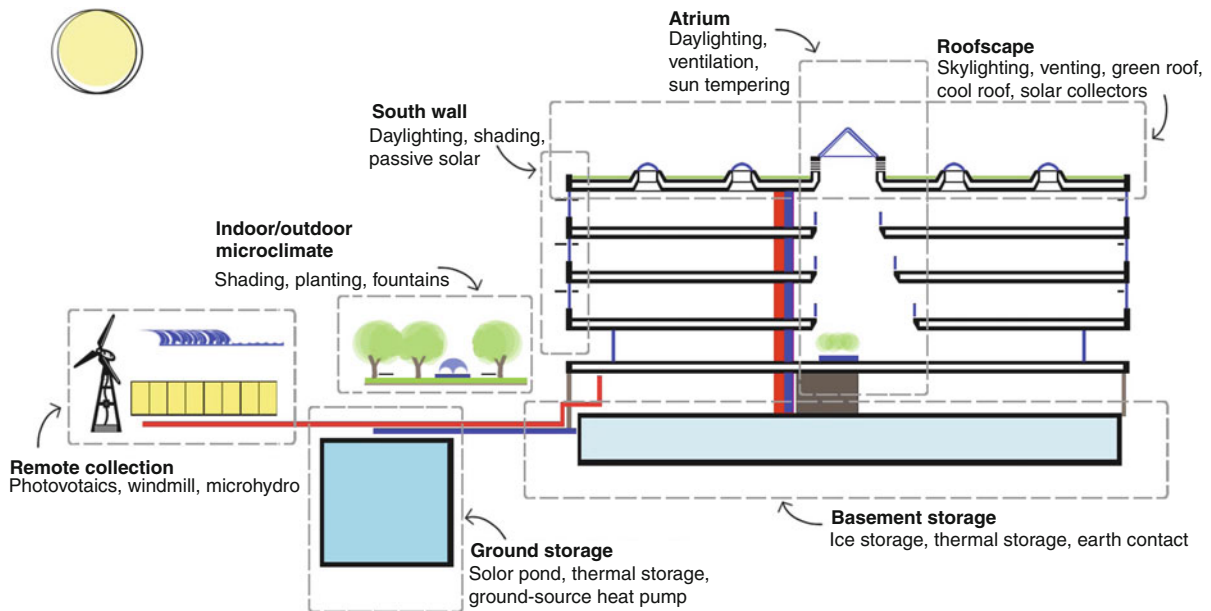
Atrium
Daylighting, ventilation, sun tempering

Roofscape
Skylighting, venting, green roof, cool roof, solar collectors

South wall
Daylighting, shading, passive solar

Indoor/outdoor microclimate
Shading, planting, fountains

Remote collection
Photovotaics, windmill, microhydro

Basement storage
Ice storage, thermal storage, earth contact

Ground storage
Solor pond, thermal storage, ground-source heat pump